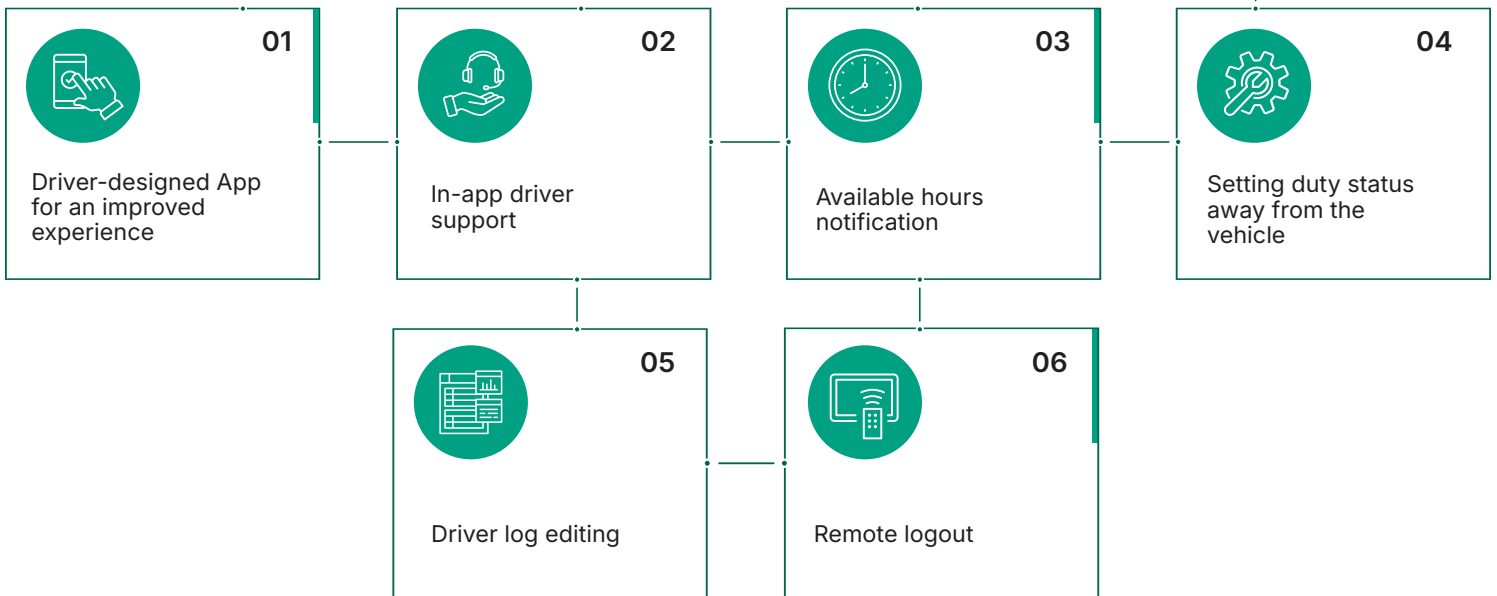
01

Driver-designed App for an improved experience

02

In-app driver support

03

Available hours notification

04

Setting duty status away from the vehicle

05

Driver log editing

06

Remote logout